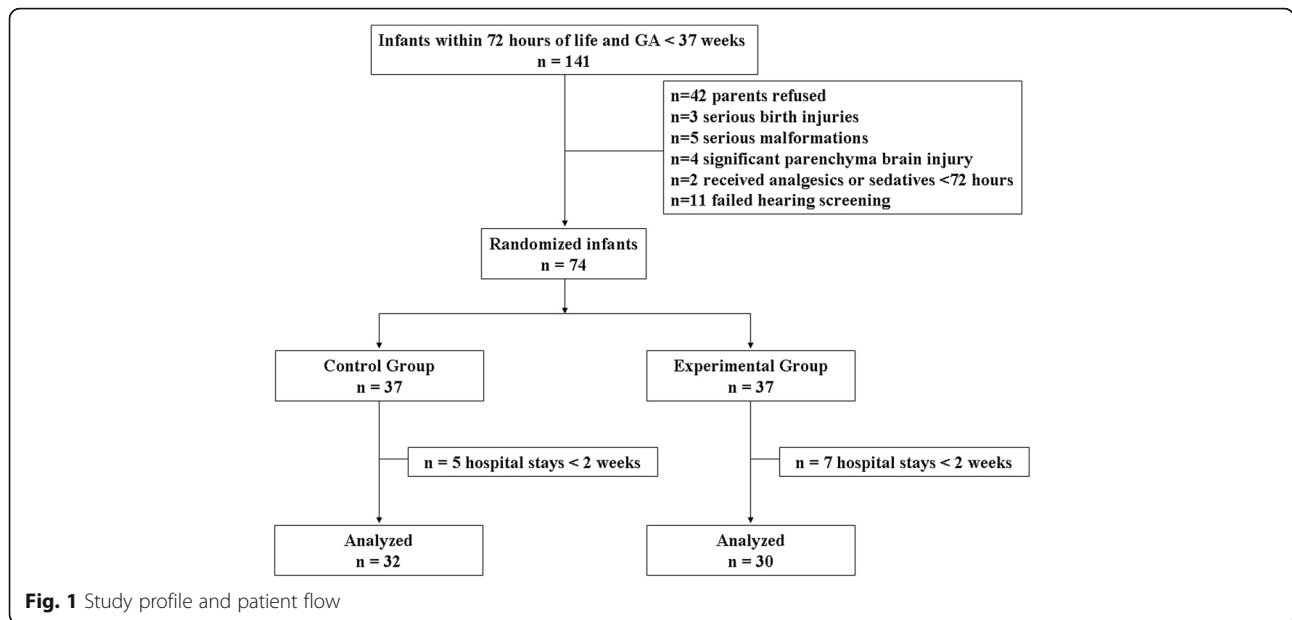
Infants within 72 hours of life and GA < 37 weeks
n = 141

n=42 parents refused
n=3 serious birth injuries
n=5 serious malformations
n=4 significant parenchyma brain injury
n=2 received analgesics or sedatives <72 hours
n=11 failed hearing screening

Randomized infants
n = 74

Control Group
n = 37

Experimental Group
n = 37

n = 5 hospital stays < 2 weeks

n = 7 hospital stays < 2 weeks

Analyzed
n = 32

Analyzed
n = 30

**Fig. 1** Study profile and patient flow